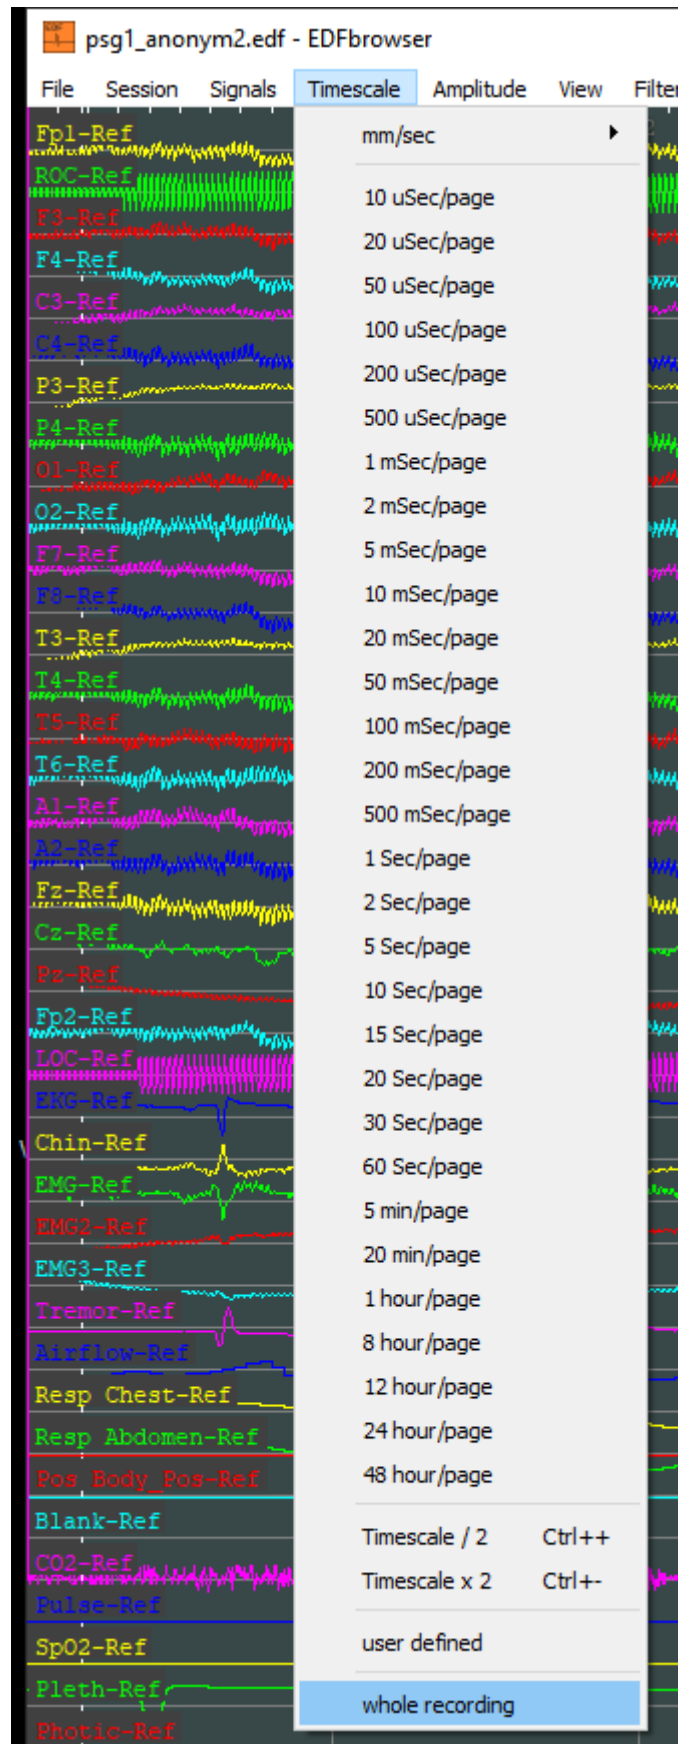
psg1_anonym2.edf - EDFbrowser

File Session Signals Timescale Amplitude View Filte

Fp1-Ref
ROC-Ref
F3-Ref
F4-Ref
C3-Ref
C4-Ref
P3-Ref
P4-Ref
O1-Ref
O2-Ref
F7-Ref
F8-Ref
T3-Ref
T4-Ref
T5-Ref
T6-Ref
A1-Ref
A2-Ref
Fz-Ref
Cz-Ref
Pz-Ref
Fp2-Ref
LOC-Ref
EKG-Ref
Chin-Ref
EMG-Ref
EMG2-Ref
EMG3-Ref
Tremor-Ref
Airflow-Ref
Resp Chest-Ref
Resp Abdomen-Ref
Pos Body Pos-Ref
Blank-Ref
CO2-Ref
Pulse-Ref
SpO2-Ref
Pleth-Ref
Photic-Ref

mm/sec
10 uSec/page
20 uSec/page
50 uSec/page
100 uSec/page
200 uSec/page
500 uSec/page
1 mSec/page
2 mSec/page
5 mSec/page
10 mSec/page
20 mSec/page
50 mSec/page
100 mSec/page
200 mSec/page
500 mSec/page
1 Sec/page
2 Sec/page
5 Sec/page
10 Sec/page
15 Sec/page
20 Sec/page
30 Sec/page
60 Sec/page
5 min/page
20 min/page
1 hour/page
8 hour/page
12 hour/page
24 hour/page
48 hour/page
Timescale / 2 Ctrl++
Timescale x 2 Ctrl+-
user defined
whole recording